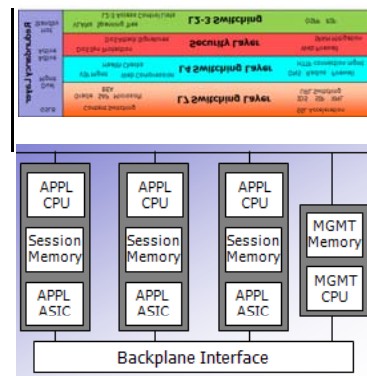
L2-3 Switching

Security Layer

L4 Switching Layer

L7 Switching Layer

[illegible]

APPL CPU

Session Memory

APPL ASIC

APPL CPU

Session Memory

APPL ASIC

APPL CPU

Session Memory

APPL ASIC

MGMT Memory

MGMT CPU

Backplane Interface